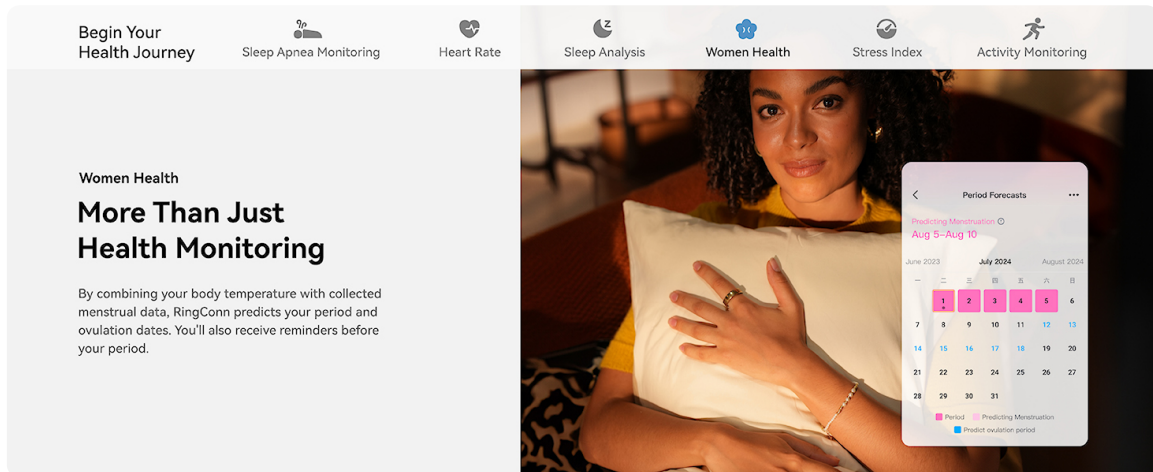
Begin Your Health Journey

Sleep Apnea Monitoring

Heart Rate

Sleep Analysis

Women Health

Stress Index

Activity Monitoring

Women Health

More Than Just Health Monitoring

By combining your body temperature with collected menstrual data, RingConn predicts your period and ovulation dates. You'll also receive reminders before your period.

<

Period Forecasts

...

Predicting Menstruation

Aug 5–Aug 10

June 2023

July 2024

August 2024

| 一 | 二 | 三 | 四 | 五 | 六 | 日 |
|---|---|---|---|---|---|---|
| 1 | 2 | 3 | 4 | 5 | 6 | |
| 7 | 8 | 9 | 10 | 11 | 12 | 13 |
| 14 | 15 | 16 | 17 | 18 | 19 | 20 |
| 21 | 22 | 23 | 24 | 25 | 26 | 27 |
| 28 | 29 | 30 | 31 | | | |

Period

Predicting Menstruation

Predict ovulation period